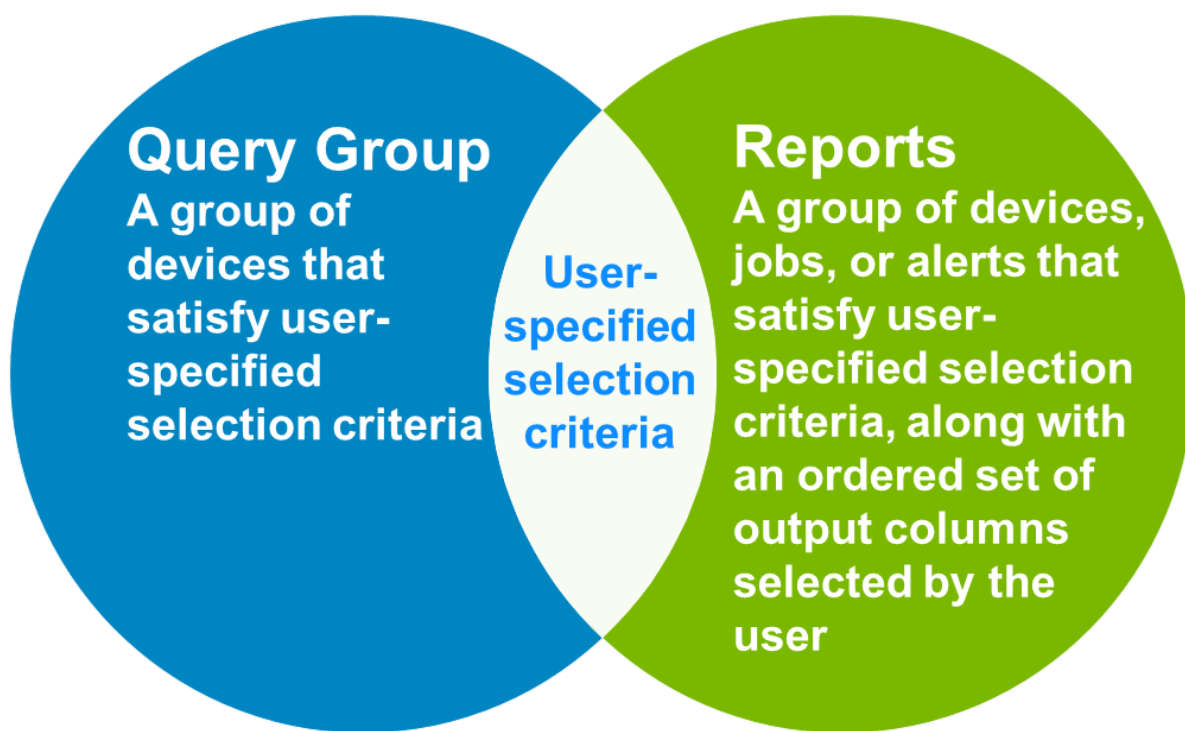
Query Group
A group of devices that satisfy user-specified selection criteria

User-specified selection criteria

Reports
A group of devices, jobs, or alerts that satisfy user-specified selection criteria, along with an ordered set of output columns selected by the user